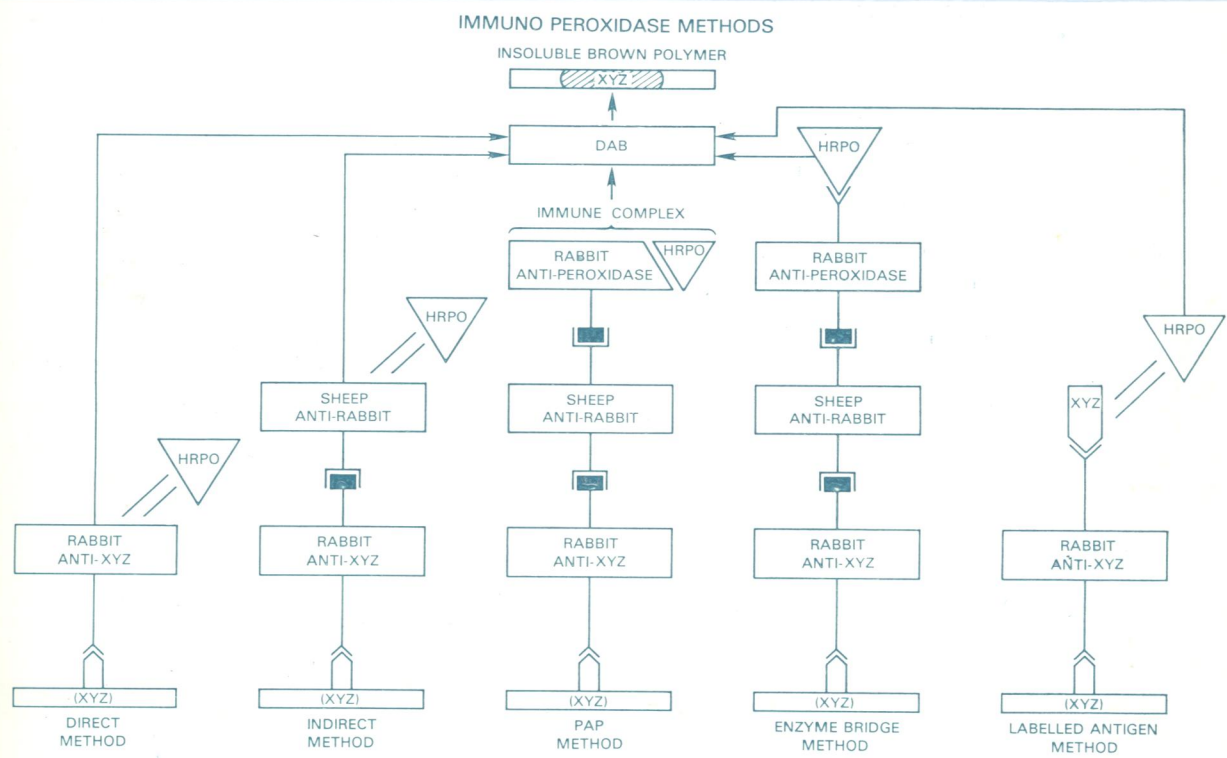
IMMUNO PEROXIDASE METHODS

INSOLUBLE BROWN POLYMER

XYZ

DAB

HRPO

IMMUNE COMPLEX

RABBIT ANTI-PEROXIDASE

HRPO

RABBIT ANTI-PEROXIDASE

HRPO

HRPO

SHEEP ANTI-RABBIT

SHEEP ANTI-RABBIT

SHEEP ANTI-RABBIT

XYZ

HRPO

RABBIT ANTI-XYZ

RABBIT ANTI-XYZ

RABBIT ANTI-XYZ

RABBIT ANTI-XYZ

RABBIT AÑTI-XYZ

(XYZ)

DIRECT METHOD

(XYZ)

INDIRECT METHOD

(XYZ)

PAP METHOD

(XYZ)

ENZYME BRIDGE METHOD

(XYZ)

LABELLED ANTIGEN METHOD